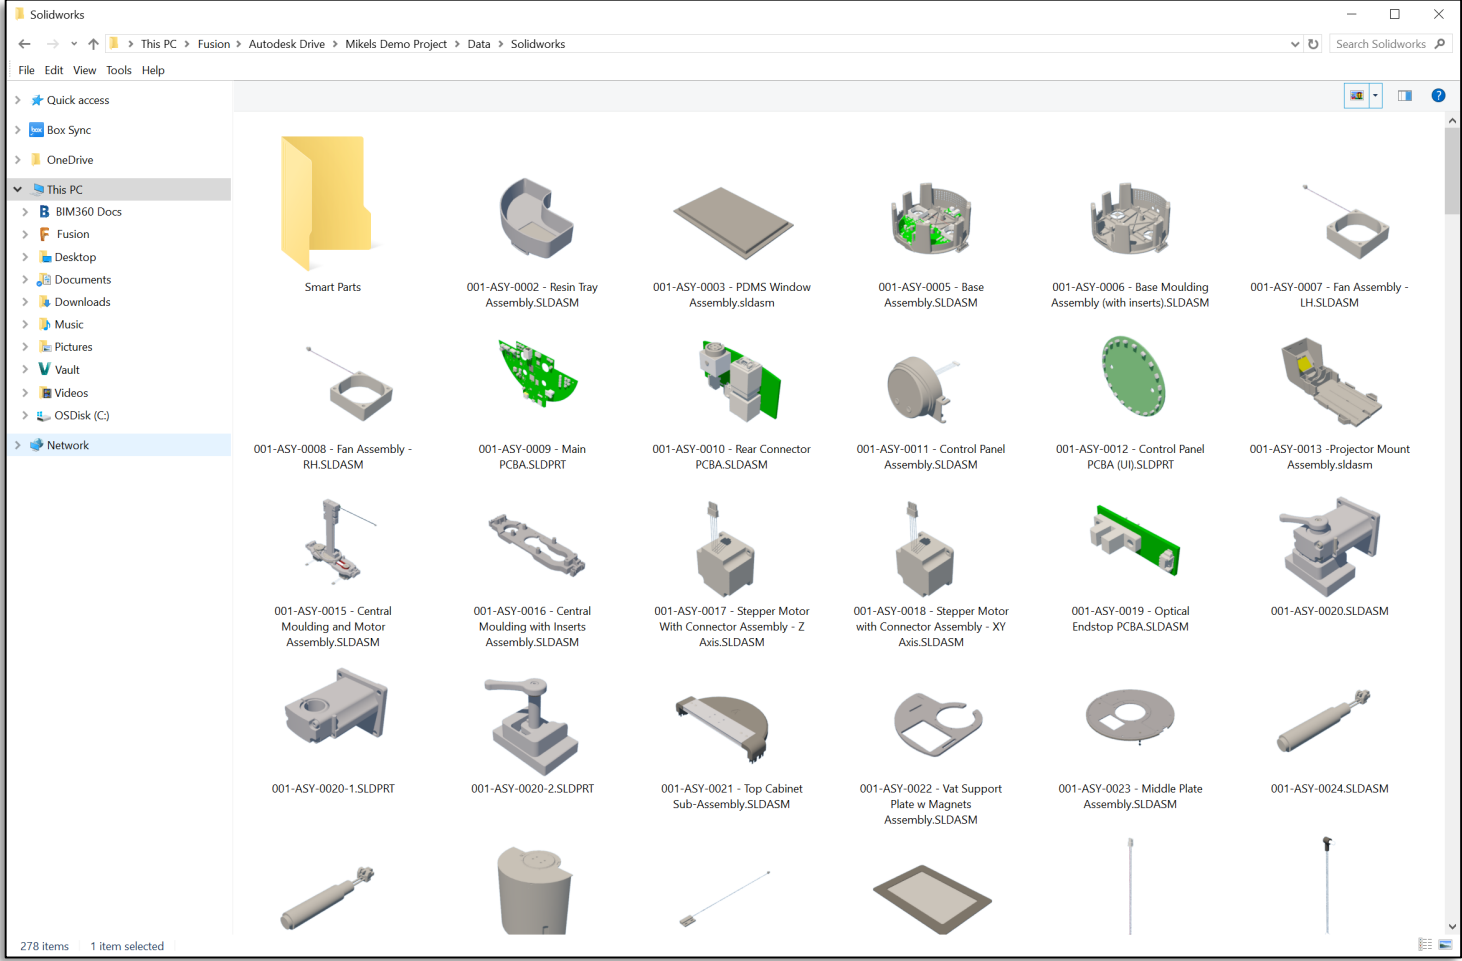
Solidworks

This PC > Fusion > Autodesk Drive > Mikels Demo Project > Data > Solidworks

Search Solidworks

File Edit View Tools Help

Quick access
Box Sync
OneDrive
This PC
BIM360 Docs
Fusion
Desktop
Documents
Downloads
Music
Pictures
Vault
Videos
OSDisk (C:)
Network

Smart Parts

001-ASY-0002 - Resin Tray Assembly.SLDASM

001-ASY-0003 - PDMS Window Assembly.sldasm

001-ASY-0005 - Base Assembly.SLDASM

001-ASY-0006 - Base Moulding Assembly (with inserts).SLDASM

001-ASY-0007 - Fan Assembly - LH.SLDASM

001-ASY-0008 - Fan Assembly - RH.SLDASM

001-ASY-0009 - Main PCBA.SLDPRT

001-ASY-0010 - Rear Connector PCBA.SLDASM

001-ASY-0011 - Control Panel Assembly.SLDASM

001-ASY-0012 - Control Panel PCBA (UI).SLDPRT

001-ASY-0013 -Projector Mount Assembly.sldasm

001-ASY-0015 - Central Moulding and Motor Assembly.SLDASM

001-ASY-0016 - Central Moulding with Inserts Assembly.SLDASM

001-ASY-0017 - Stepper Motor With Connector Assembly - Z Axis.SLDASM

001-ASY-0018 - Stepper Motor with Connector Assembly - XY Axis.SLDASM

001-ASY-0019 - Optical Endstop PCBA.SLDASM

001-ASY-0020.SLDASM

001-ASY-0020-1.SLDPRT

001-ASY-0020-2.SLDPRT

001-ASY-0021 - Top Cabinet Sub-Assembly.SLDASM

001-ASY-0022 - Vat Support Plate w Magnets Assembly.SLDASM

001-ASY-0023 - Middle Plate Assembly.SLDASM

001-ASY-0024.SLDASM

278 items 1 item selected